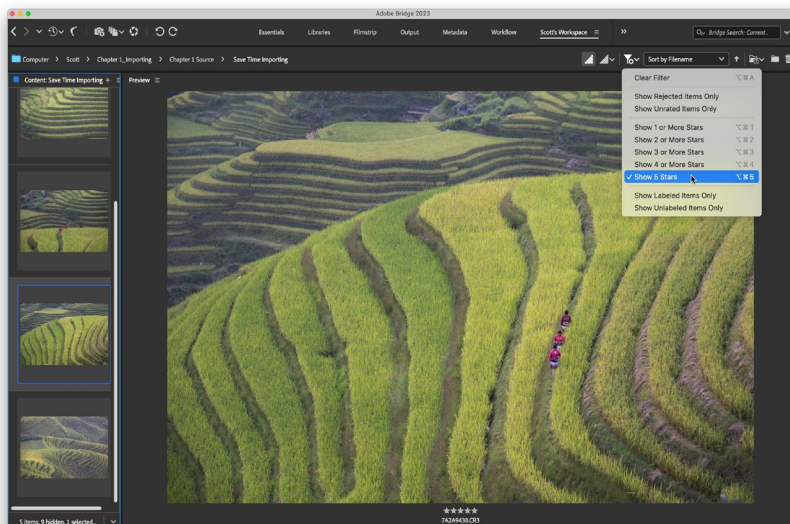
Adobe Bridge 2023

Essentials Libraries Filmstrip Output Metadata Workflow Scott's Workspace

Bridge Search: Current...

Computer > Scott > Chapter 1_Importing > Chapter 1 Source > Save Time Importing

Sort by Filename

Content: Save Time Importing

Preview

Clear Filter ⌥⌘A
Show Rejected Items Only
Show Unrated Items Only
Show 1 or More Stars ⌥⌘1
Show 2 or More Stars ⌥⌘2
Show 3 or More Stars ⌥⌘3
Show 4 or More Stars ⌥⌘4
✓ Show 5 Stars ⌥⌘5
Show Labeled Items Only
Show Unlabeled Items Only

★★★★★
7A2A9438.CR3

5 items, 9 hidden, 1 selected...